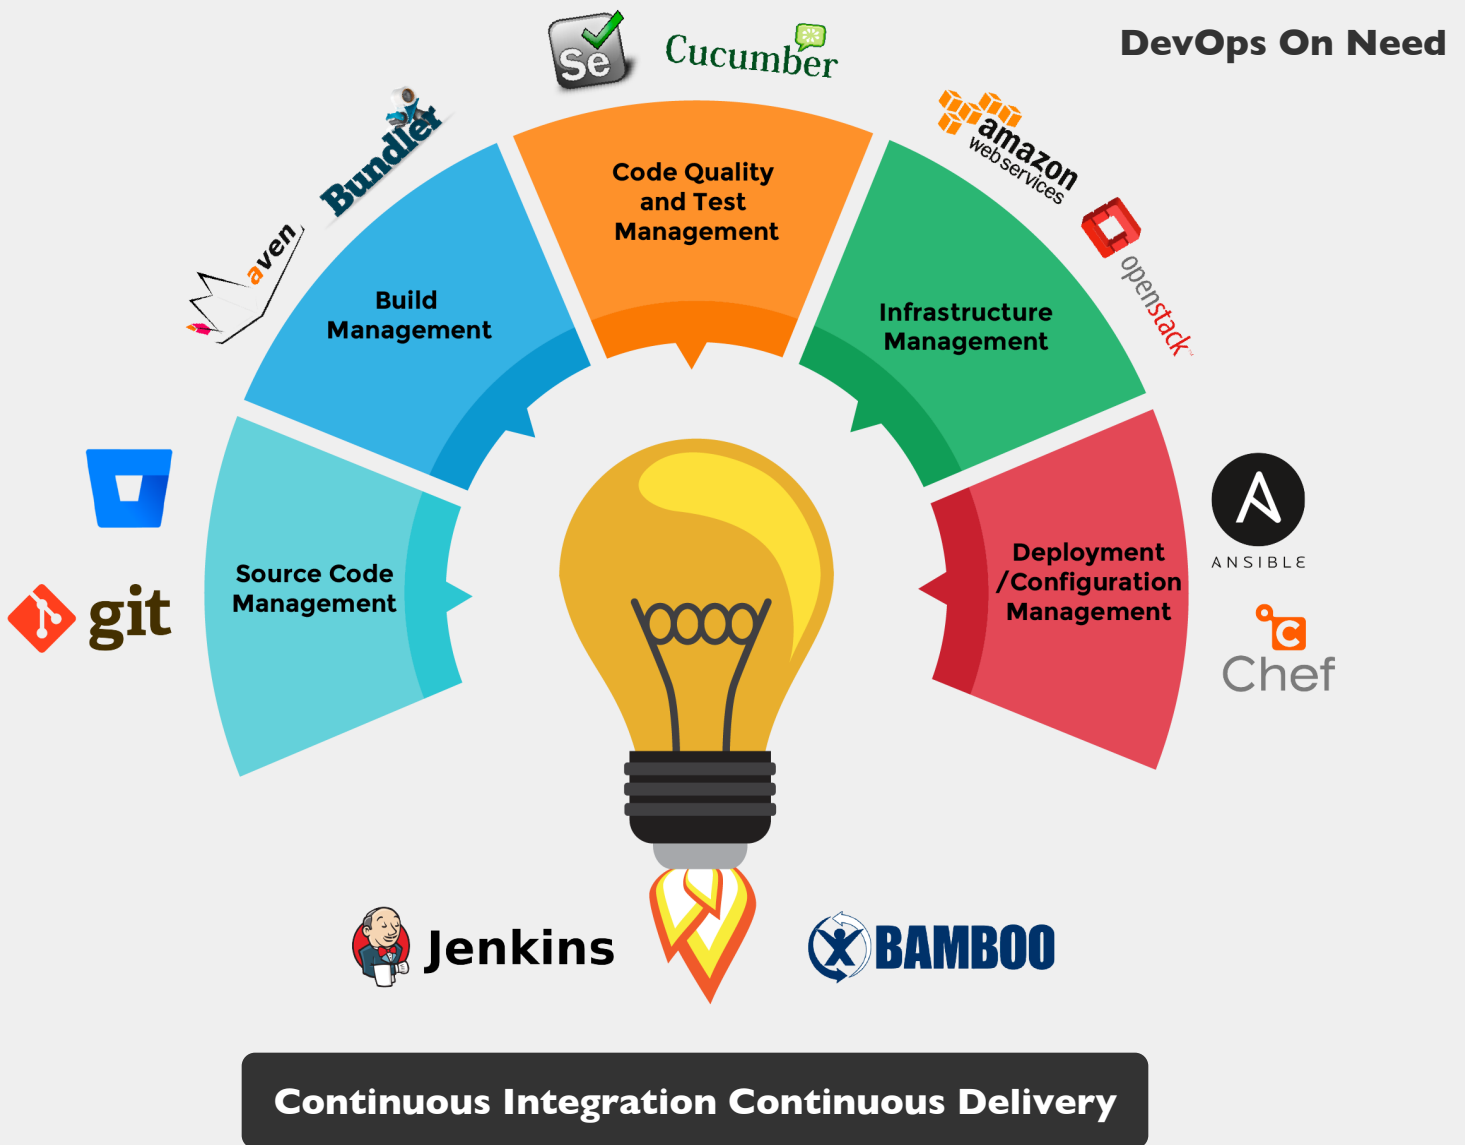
DevOps On Need

Se Cucumber

Bundler

aven

amazon web services

openstack

Code Quality and Test Management

Build Management

Infrastructure Management

Source Code Management

Deployment /Configuration Management

git

ANSIBLE

Chef

Jenkins

BAMBOO

Continuous Integration Continuous Delivery